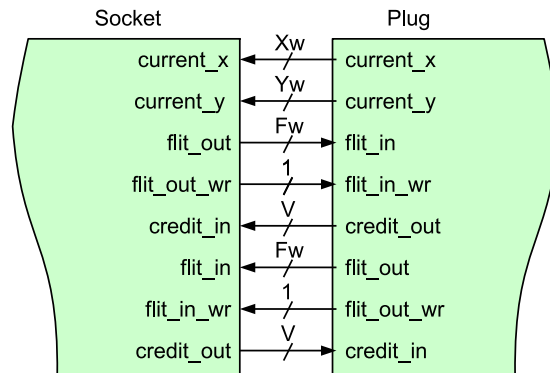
Socket

Plug

current_x

Xw

current_x

current_y

Yw

current_y

flit_out

Fw

flit_in

flit_out_wr

1

flit_in_wr

credit_in

V

credit_out

flit_in

Fw

flit_out

flit_in_wr

1

flit_out_wr

credit_out

V

credit_in